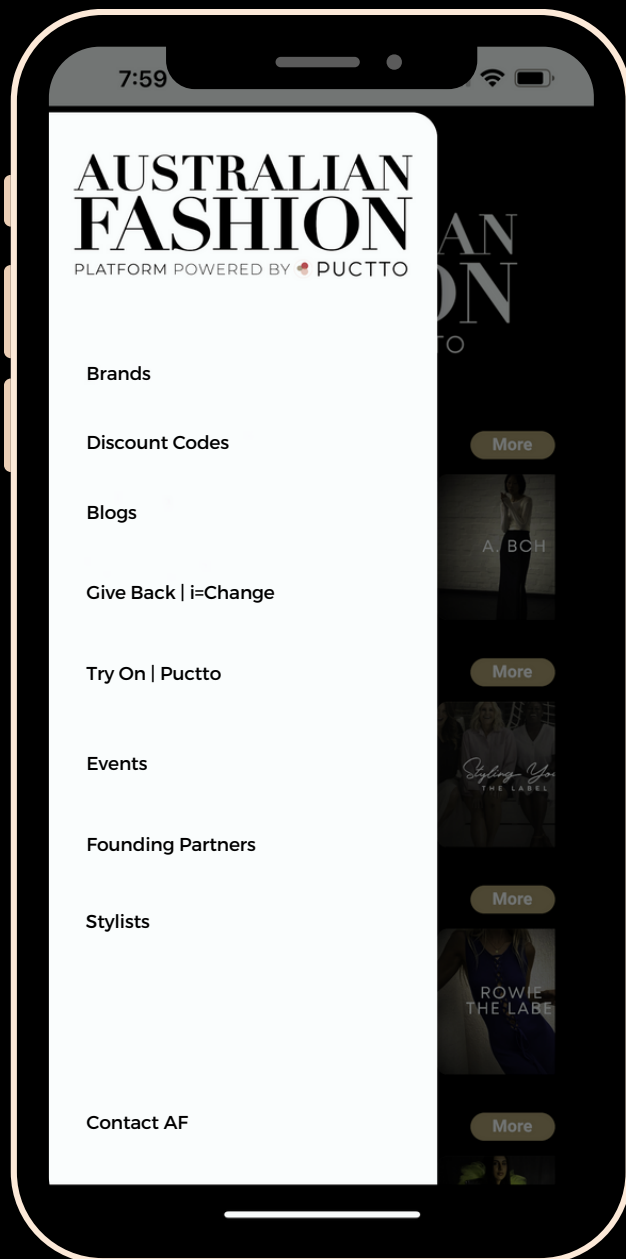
7:59

AUSTRALIAN FASHION
PLATFORM POWERED BY PUCTTO

Brands

Discount Codes

Blogs

Give Back | i=Change

Try On | Puctto

Events

Founding Partners

Stylists

Contact AF

AN
ON
TO

More

A. BCH

More

Styling You
THE LABEL

More

ROWIE
THE LABE

More